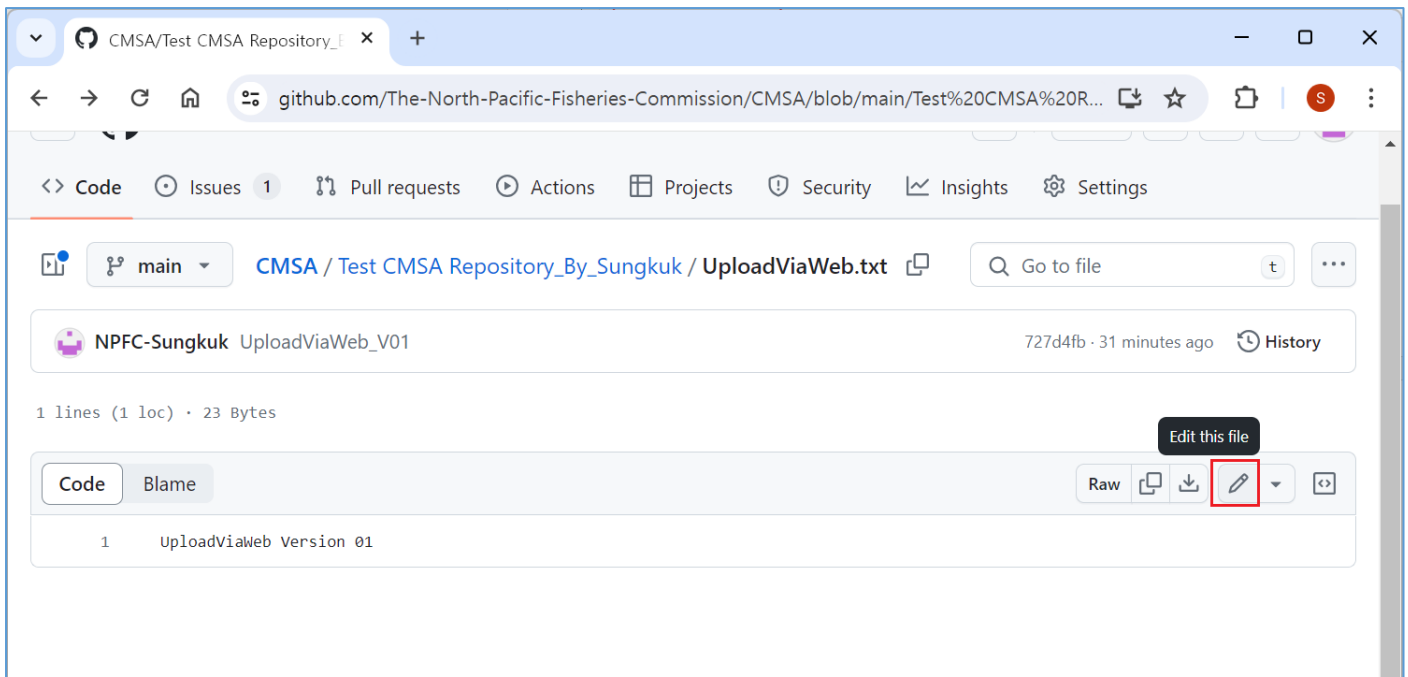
CMSA/Test CMSA Repository_E ×

+

github.com/The-North-Pacific-Fisheries-Commission/CMSA/blob/main/Test%20CMSA%20R...

S

Code Issues 1 Pull requests Actions Projects Security Insights Settings

main

CMSA / Test CMSA Repository_By_Sungkuk / UploadViaWeb.txt

Go to file t

NPFC-Sungkuk UploadViaWeb_V01

727d4fb · 31 minutes ago History

1 lines (1 loc) · 23 Bytes

Edit this file

Code Blame

Raw

1 UploadViaWeb Version 01